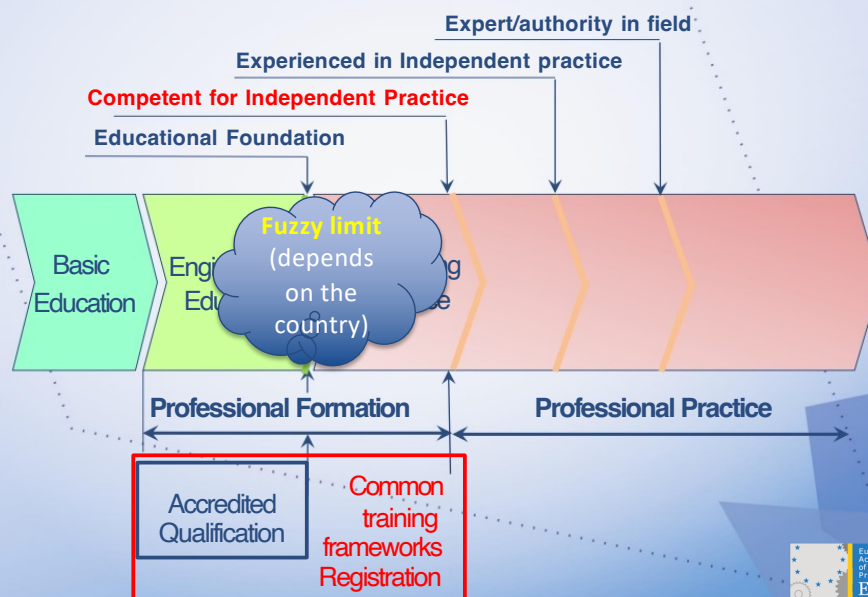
Expert/authority in field

Experienced in Independent practice

Competent for Independent Practice

Educational Foundation

Basic Education

Engi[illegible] Edu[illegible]

Fuzzy limit (depends on the country)

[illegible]g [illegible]e

Professional Formation

Professional Practice

Accredited Qualification

Common training frameworks Registration

Eu Ac of Pr E